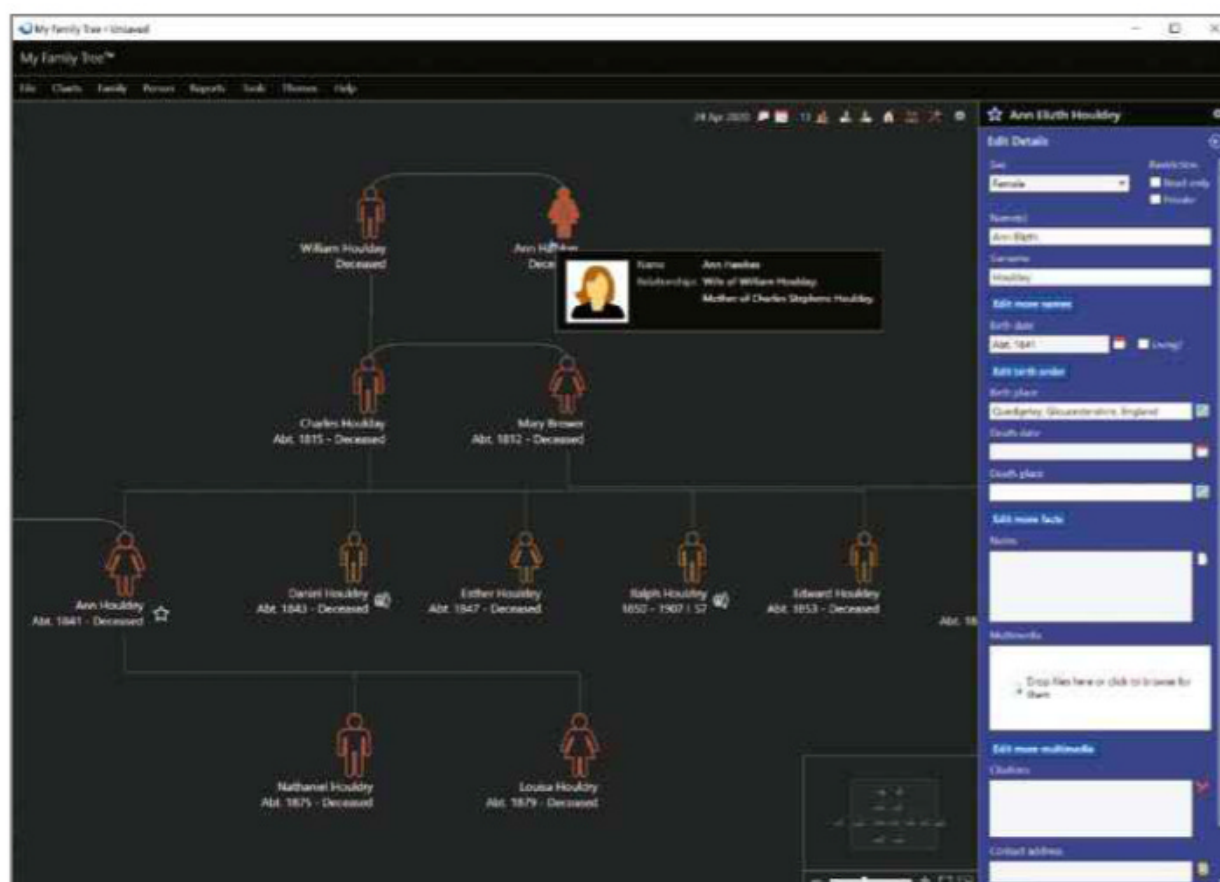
My Family Tree - Unsaved

My Family Tree™

File Charts Family Person Reports Tools Themes Help

24 Apr 2020 13

Ann Elizth Houldey

Edit Details

Sex
Female

Restriction
Read only
Private

Name(s)
Ann Elizth

Surname
Houldey

Edit more names

Birth date
Abt. 1841
Living?

Edit birth order

Birth place
Quedgeley, Gloucestershire, England

Death date

Death place

Edit more facts

Notes

Multimedia

Drop files here or click to browse for them

Edit more multimedia

Citations

Contact address

William Houlday
Deceased

Ann Ho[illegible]
Dece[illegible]

Name: Ann Hawkes
Relationships: Wife of William Houlday
Mother of Charles Stephens Houlday

Charles Houlday
Abt. 1815 - Deceased

Mary Brower
Abt. 1812 - Deceased

Ann Houldey
Abt. 1841 - Deceased

Daniel Houldey
Abt. 1843 - Deceased

Esther Houldey
Abt. 1847 - Deceased

Ralph Houldey
1850 - 1907 | 57

Edward Houldey
Abt. 1853 - Deceased

Abt. 18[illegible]

Nathaniel Houldey
Abt. 1875 - Deceased

Louisa Houldey
Abt. 1879 - Deceased